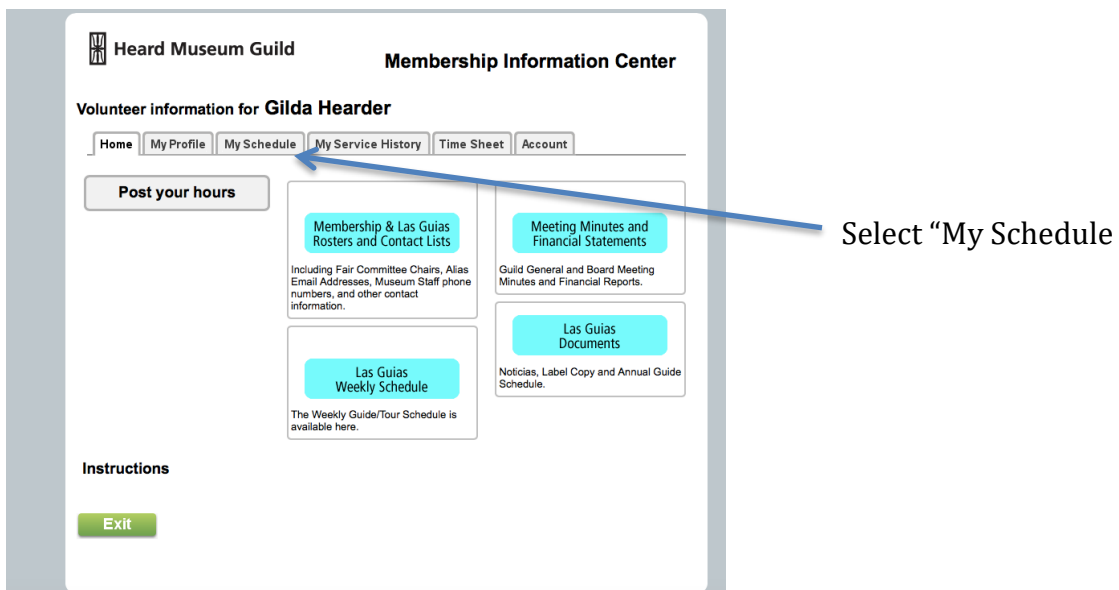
Heard Museum Guild

Membership Information Center

Volunteer information for Gilda Hearder

Home | My Profile | My Schedule | My Service History | Time Sheet | Account

Post your hours

Membership & Las Guias Rosters and Contact Lists

Including Fair Committee Chairs, Alias Email Addresses, Museum Staff phone numbers, and other contact information.

Meeting Minutes and Financial Statements

Guild General and Board Meeting Minutes and Financial Reports.

Las Guias Documents

Noticias, Label Copy and Annual Guide Schedule.

Las Guias Weekly Schedule

The Weekly Guide/Tour Schedule is available here.

Instructions

Exit

Select "My Schedule